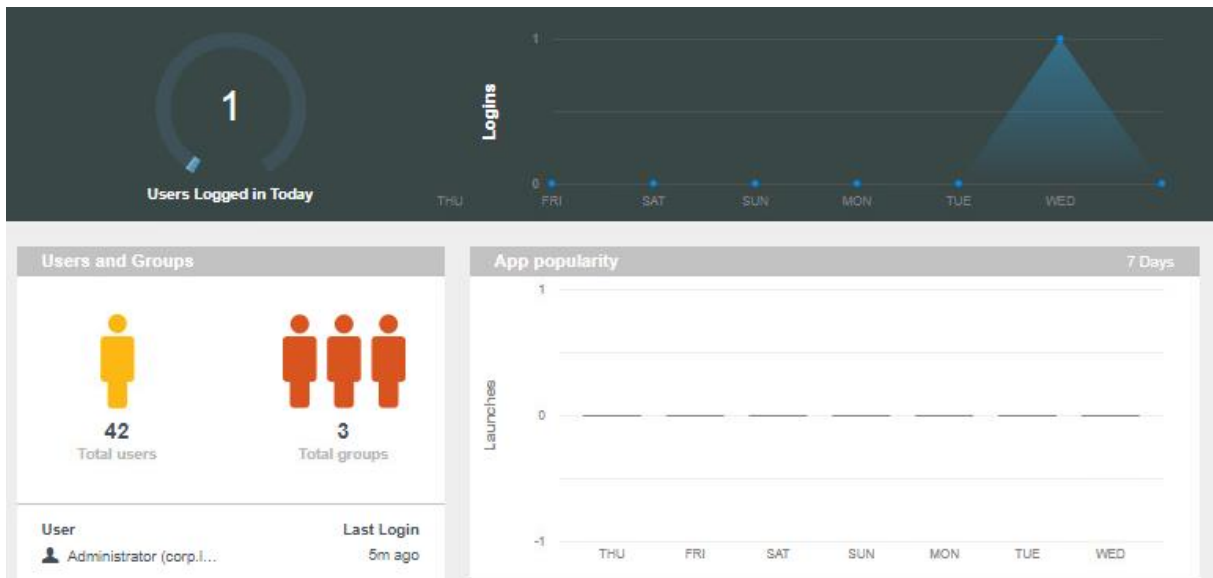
1
Users Logged in Today

Logins
1
0
THU FRI SAT SUN MON TUE WED

Users and Groups

42
Total users

3
Total groups

| User | Last Login |
|---|---|
| Administrator (corp.l... | 5m ago |

App popularity
7 Days

Launches
1
0
-1
THU FRI SAT SUN MON TUE WED